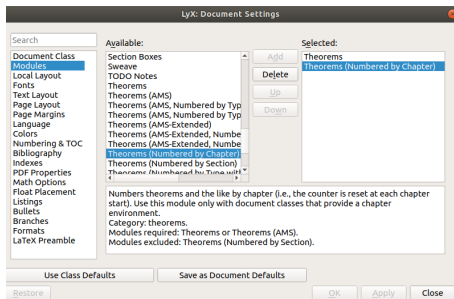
LyX: Document Settings

Search

Document Class
Modules
Local Layout
Fonts
Text Layout
Page Layout
Page Margins
Language
Colors
Numbering & TOC
Bibliography
Indexes
PDF Properties
Math Options
Float Placement
Listings
Bullets
Branches
Formats
LaTeX Preamble

Available:
Section Boxes
Sweave
TODO Notes
Theorems
Theorems (AMS)
Theorems (AMS, Numbered by Typ
Theorems (AMS, Numbered by Typ
Theorems (AMS-Extended)
Theorems (AMS-Extended, Numbe
Theorems (AMS-Extended, Numbe
Theorems (Numbered by Chapter)
Theorems (Numbered by Section)
Theorems (Numbered by Type wit

Add
Delete
Up
Down

Selected:
Theorems
Theorems (Numbered by Chapter)

Numbers theorems and the like by chapter (i.e., the counter is reset at each chapter start). Use this module only with document classes that provide a chapter environment.
Category: theorems.
Modules required: Theorems or Theorems (AMS).
Modules excluded: Theorems (Numbered by Section).

Use Class Defaults
Save as Document Defaults

Restore
OK
Apply
Close